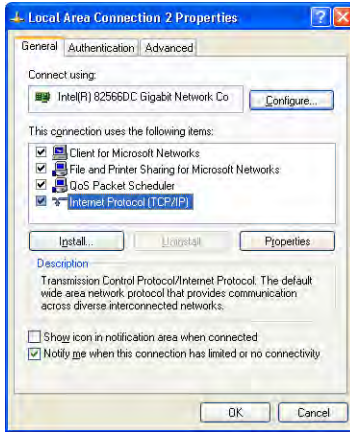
Local Area Connection 2 Properties

General | Authentication | Advanced

Connect using:

Intel(R) 82566DC Gigabit Network Co

Configure...

This connection uses the following items:

Client for Microsoft Networks

File and Printer Sharing for Microsoft Networks

QoS Packet Scheduler

Internet Protocol (TCP/IP)

Install...

Uninstall

Properties

Description

Transmission Control Protocol/Internet Protocol. The default wide area network protocol that provides communication across diverse interconnected networks.

Show icon in notification area when connected

Notify me when this connection has limited or no connectivity

OK

Cancel